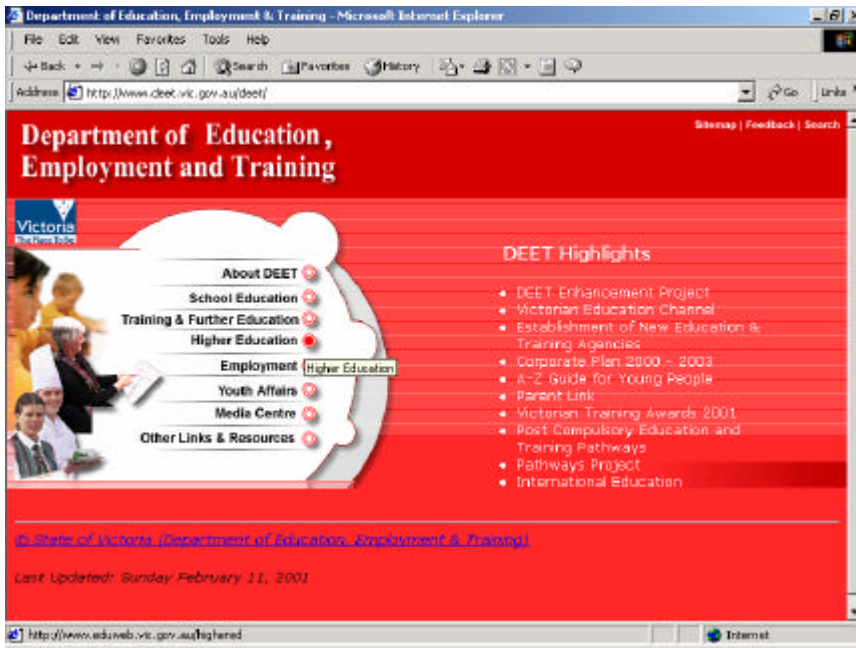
Department of Education, Employment & Training - Microsoft Internet Explorer

File Edit View Favorites Tools Help

Back Search Favorites History

Address http://www.deet.vic.gov.au/deet/ Go Links

Department of Education, Employment and Training

Sitemap | Feedback | Search

Victoria The Place To Be

About DEET
School Education
Training & Further Education
Higher Education
Employment
Higher Education
Youth Affairs
Media Centre
Other Links & Resources

DEET Highlights

- DEET Enhancement Project
- Victorian Education Channel
- Establishment of New Education & Training Agencies
- Corporate Plan 2000 - 2003
- A-Z Guide for Young People
- Parent Link
- Victorian Training Awards 2001
- Post Compulsory Education and Training Pathways
- Pathways Project
- International Education

© State of Victoria (Department of Education, Employment & Training)

Last Updated: Sunday February 11, 2001

http://www.eduweb.vic.gov.au/highered

Internet